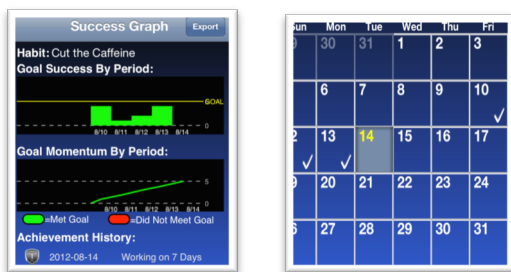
Success Graph Export

Habit: Cut the Caffeine

Goal Success By Period:

GOAL

0

8/10 8/11 8/12 8/13 8/14

Goal Momentum By Period:

5

0

8/10 8/11 8/12 8/13 8/14

=Met Goal =Did Not Meet Goal

Achievement History:

2012-08-14 Working on 7 Days

| Sun | Mon | Tue | Wed | Thu | Fri |
|---|---|---|---|---|---|
| 29 | 30 | 31 | 1 | 2 | 3 |
| | 6 | 7 | 8 | 9 | 10 ✓ |
| 12 ✓ | 13 ✓ | 14 | 15 | 16 | 17 |
| 19 | 20 | 21 | 22 | 23 | 24 |
| | 27 | 28 | 29 | 30 | 31 |